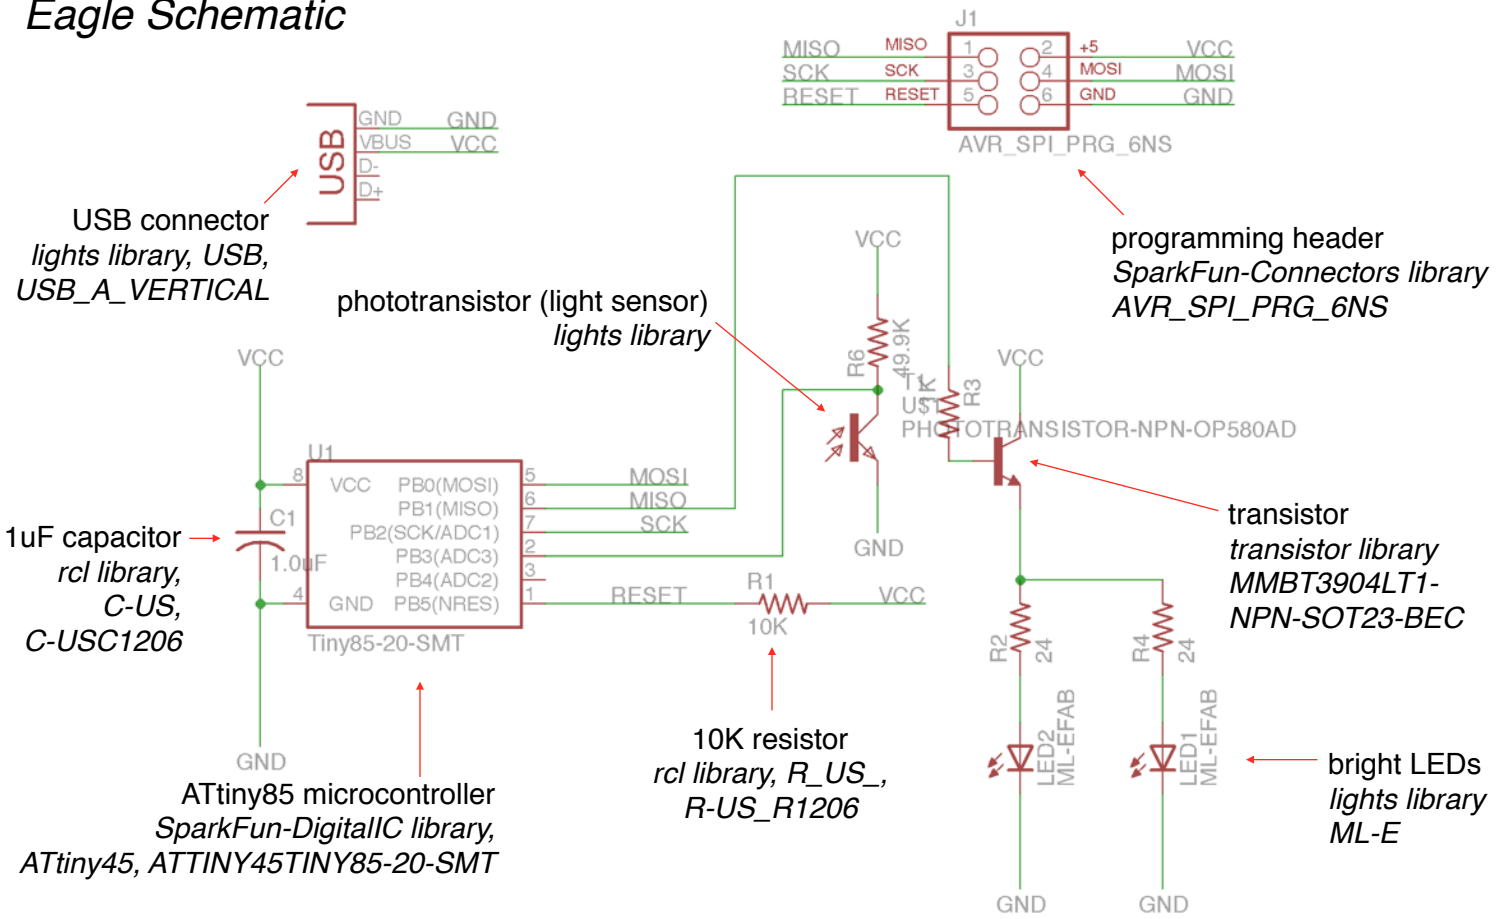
Eagle Schematic

J1

MISO MISO 1 2 +5 VCC
SCK SCK 3 4 MOSI MOSI
RESET RESET 5 6 GND GND

AVR_SPI_PRG_6NS

GND GND
VBUS VCC
D-
D+
USB

USB connector
lights library, USB,
USB_A_VERTICAL

programming header
SparkFun-Connectors library
AVR_SPI_PRG_6NS

phototransistor (light sensor)
lights library

VCC
R6
49.9K
T1
U$1
1K
R3
VCC
PHOTOTRANSISTOR-NPN-OP580AD

VCC

U1
8 VCC PB0(MOSI) 5 MOSI
PB1(MISO) 6 MISO
PB2(SCK/ADC1) 7 SCK
PB3(ADC3) 2
PB4(ADC2) 3
4 GND PB5(NRES) 1 RESET
Tiny85-20-SMT

C1
1.0uF

1uF capacitor
rcl library,
C-US,
C-USC1206

GND

R1
VCC
10K

transistor
transistor library
MMBT3904LT1-
NPN-SOT23-BEC

R2 24
R4 24

LED2 ML-EFAB
LED1 ML-EFAB

bright LEDs
lights library
ML-E

GND
GND
GND

10K resistor
rcl library, R_US_,
R-US_R1206

ATtiny85 microcontroller
SparkFun-DigitalIC library,
ATtiny45, ATTINY45TINY85-20-SMT